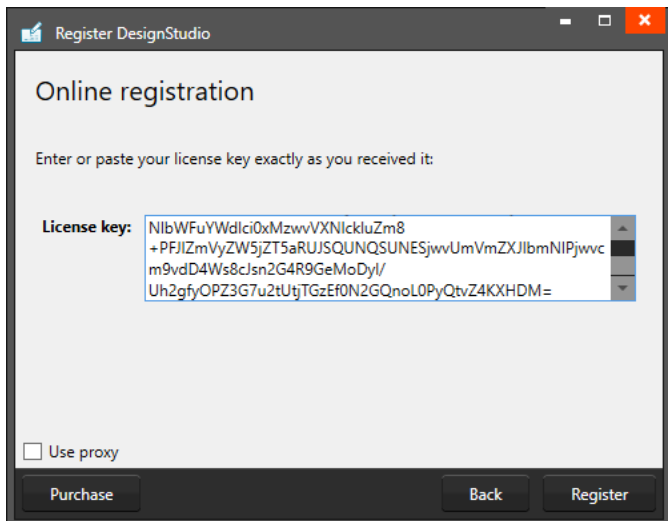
Register DesignStudio

Online registration

Enter or paste your license key exactly as you received it:

License key: NlbWFuYWdlci0xMzwvVXNlckluZm8
+PFJlZmVyZW5jZT5aRUJSQUNQSUNESjwvUmVmZXJlbmNlPjwvc
m9vdD4Ws8cJsn2G4R9GeMoDyl/
Uh2gfyOPZ3G7u2tUtjTGzEf0N2GQnoL0PyQtvZ4KXHDM=

Use proxy

Purchase

Back

Register